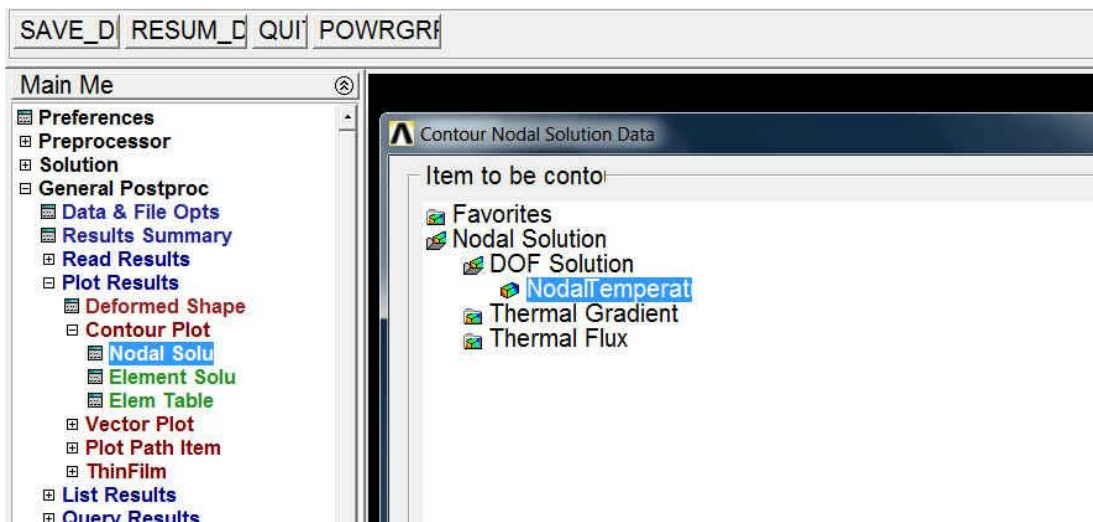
SAVE_D RESUM_D QUI POWRGRF

Main Me

Preferences
⊞ Preprocessor
⊞ Solution
⊟ General Postproc
Data & File Opts
Results Summary
⊞ Read Results
⊟ Plot Results
Deformed Shape
⊟ Contour Plot
Nodal Solu
Element Solu
Elem Table
⊞ Vector Plot
⊞ Plot Path Item
⊞ ThinFilm
⊞ List Results
⊞ Query Results

Contour Nodal Solution Data

Item to be conto

Favorites
Nodal Solution
DOF Solution
NodalTemperat
Thermal Gradient
Thermal Flux